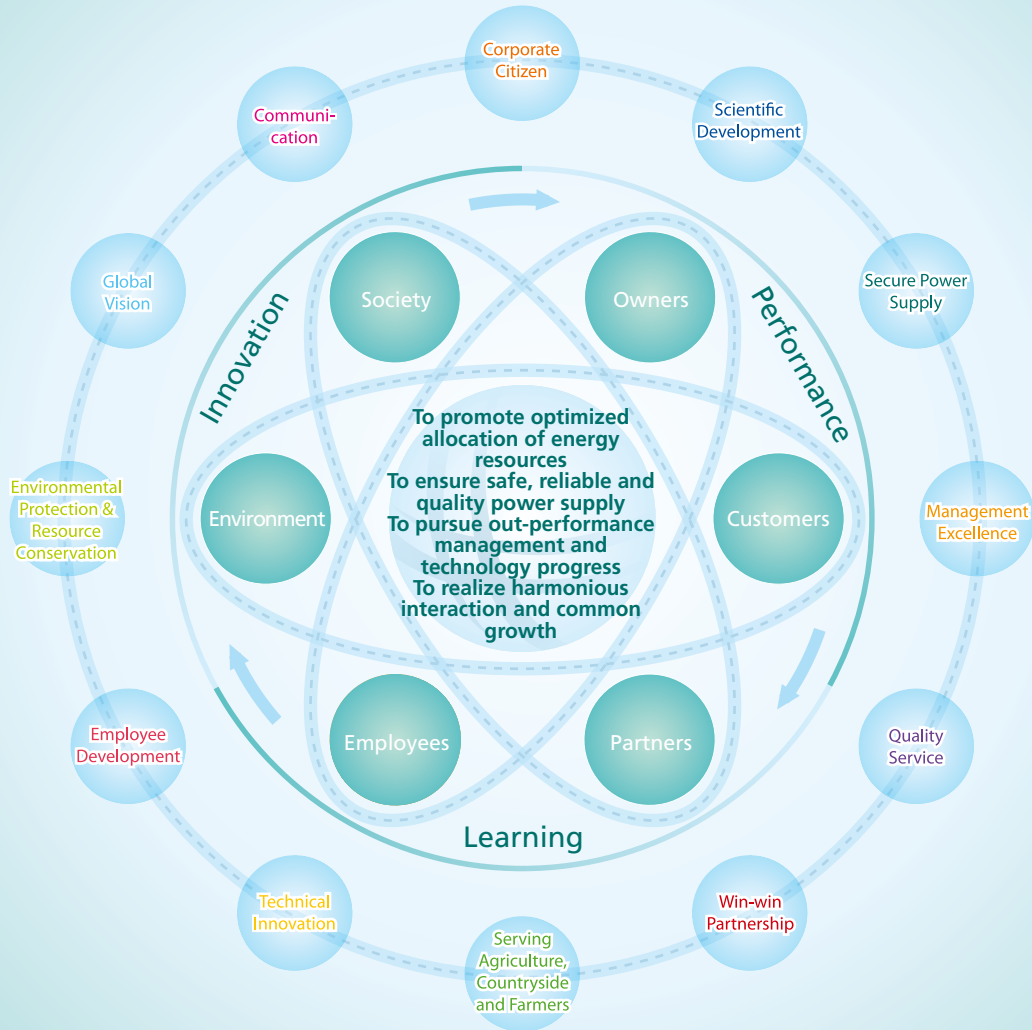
Corporate Citizen

Scientific Development

Secure Power Supply

Management Excellence

Quality Service

Win-win Partnership

Serving Agriculture, Countryside and Farmers

Technical Innovation

Employee Development

Environmental Protection & Resource Conservation

Global Vision

Communication

Innovation

Performance

Learning

Society

Owners

Environment

Customers

Employees

Partners

To promote optimized allocation of energy resources
To ensure safe, reliable and quality power supply
To pursue out-performance management and technology progress
To realize harmonious interaction and common growth